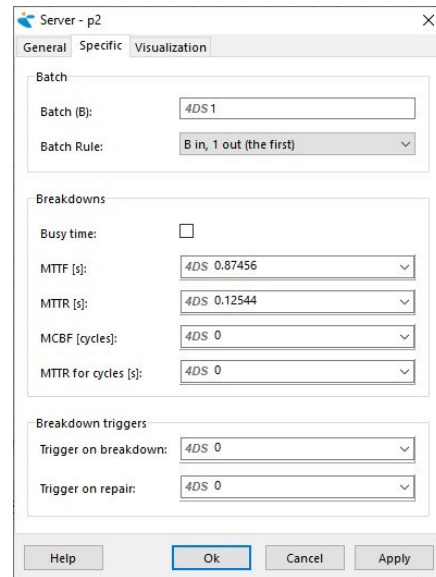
Server - p2

General | Specific | Visualization

Batch

Batch (B): 4DS 1

Batch Rule: B in, 1 out (the first)

Breakdowns

Busy time:

MTTF [s]: 4DS 0.87456

MTTR [s]: 4DS 0.12544

MCBF [cycles]: 4DS 0

MTTR for cycles [s]: 4DS 0

Breakdown triggers

Trigger on breakdown: 4DS 0

Trigger on repair: 4DS 0

Help | Ok | Cancel | Apply